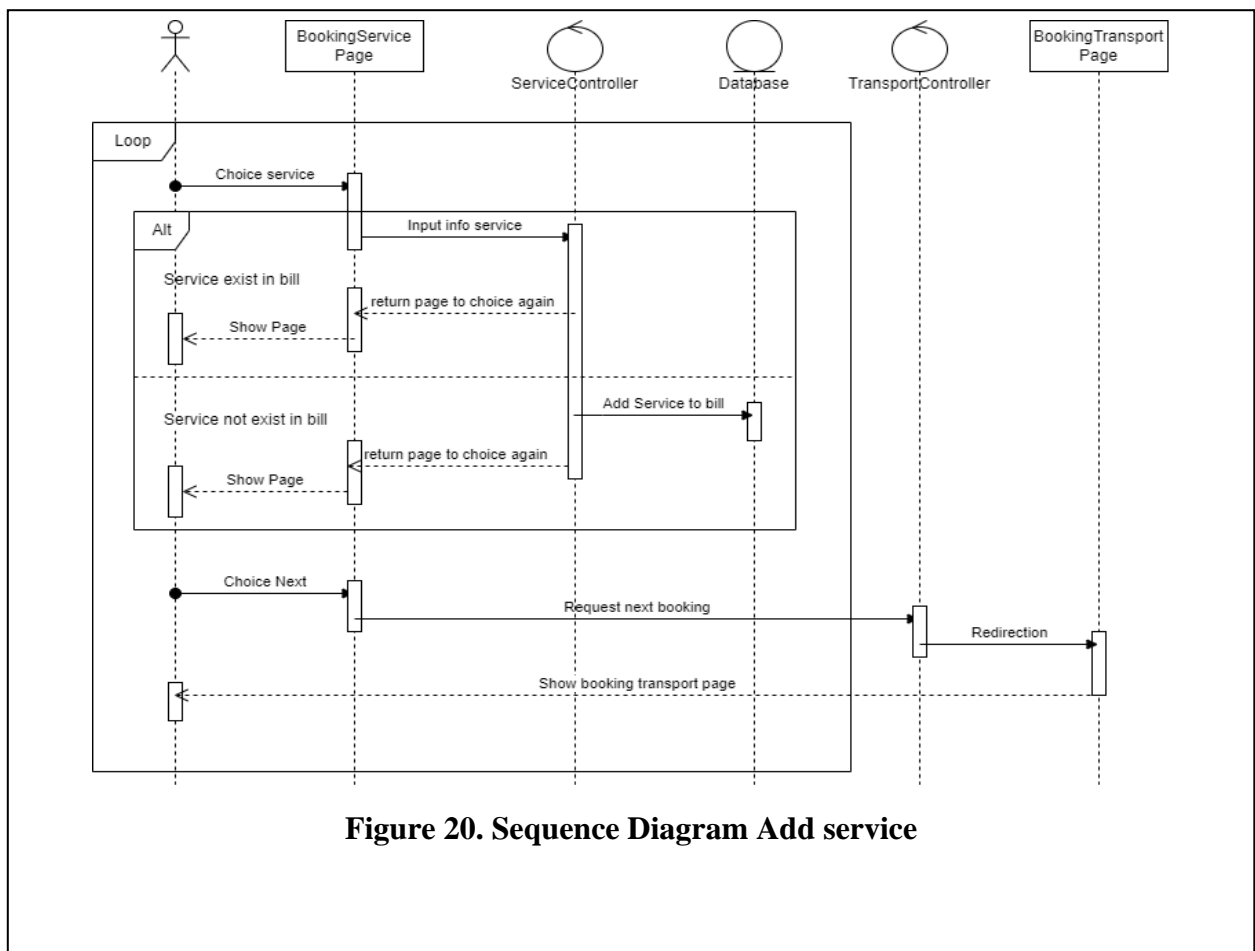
BookingService Page

ServiceController

Database

TransportController

BookingTransport Page

Loop

Choice service

Alt

Input info service

Service exist in bill

return page to choice again

Show Page

Add Service to bill

Service not exist in bill

return page to choice again

Show Page

Choice Next

Request next booking

Redirection

Show booking transport page

**Figure 20. Sequence Diagram Add service**